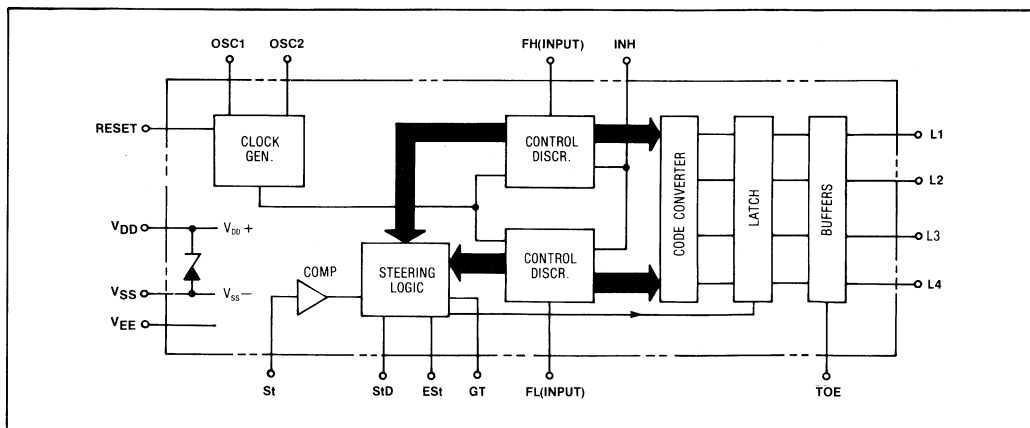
OSC1
OSC2
FH(INPUT)
INH
RESET
CLOCK GEN.
CONTROL DISCR.
CODE CONVERTER
LATCH
BUFFERS
L1
L2
$V_{DD}$
$V_{DD}$ +
L3
COMP
STEERING LOGIC
CONTROL DISCR.
L4
$V_{SS}$
$V_{SS}$ −
$V_{EE}$
St
StD
ESt
GT
FL(INPUT)
TOE